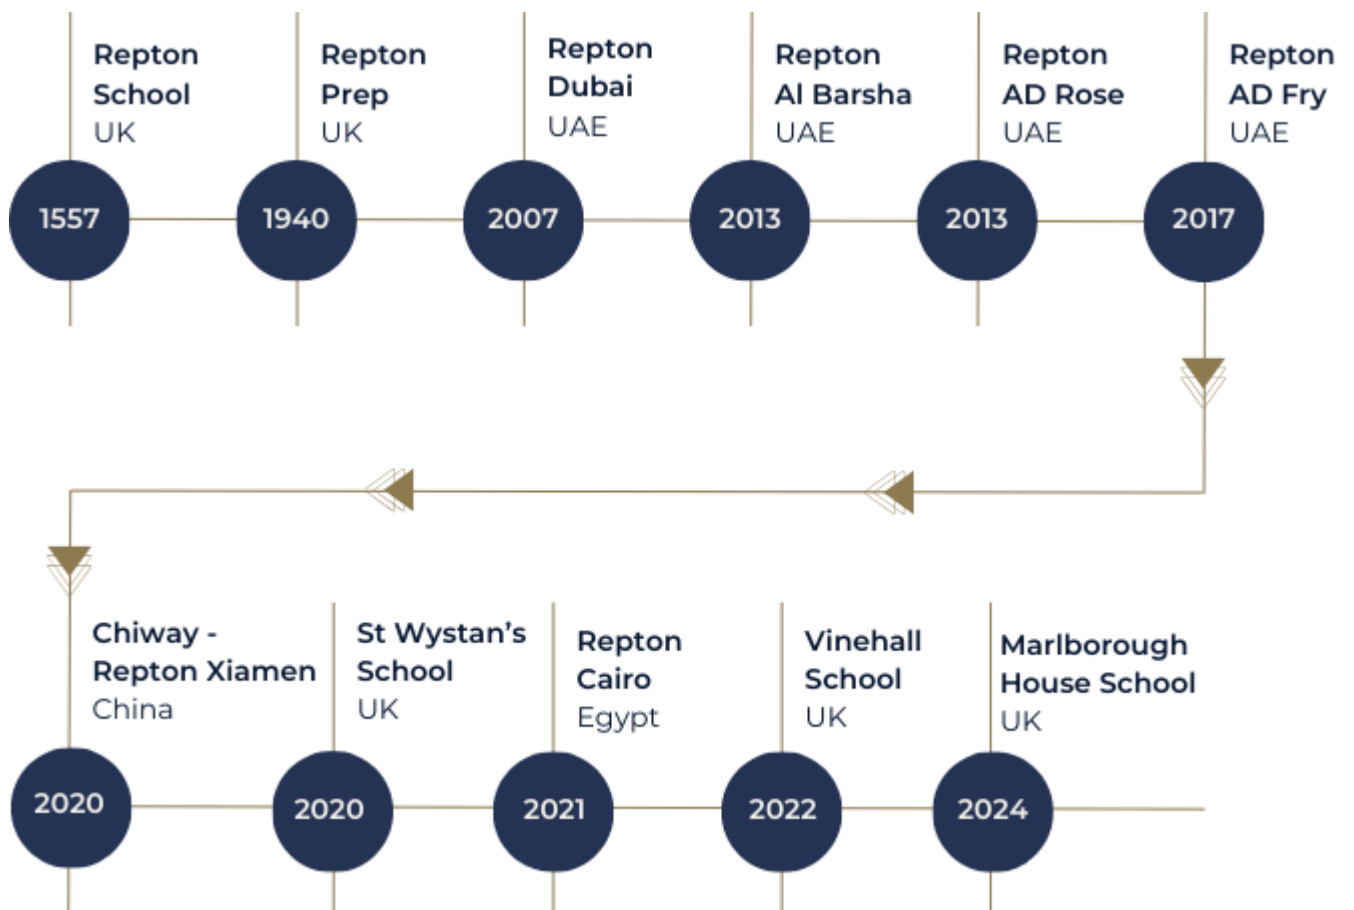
Repton School
UK

1557

Repton Prep
UK

1940

Repton Dubai
UAE

2007

Repton Al Barsha
UAE

2013

Repton AD Rose
UAE

2013

Repton AD Fry
UAE

2017

Chiway - Repton Xiamen
China

2020

St Wystan's School
UK

2020

Repton Cairo
Egypt

2021

Vinehall School
UK

2022

Marlborough House School
UK

2024